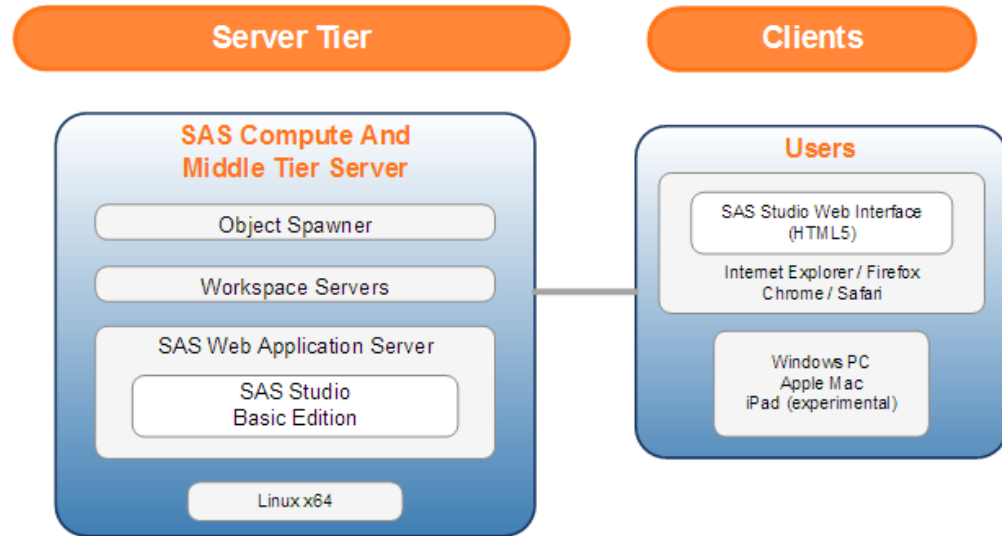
Server Tier

Clients

SAS Compute And Middle Tier Server

Object Spawner

Workspace Servers

SAS Web Application Server

SAS Studio Basic Edition

Linux x64

Users

SAS Studio Web Interface (HTML5)

Internet Explorer / Firefox Chrome / Safari

Windows PC
Apple Mac
iPad (experimental)